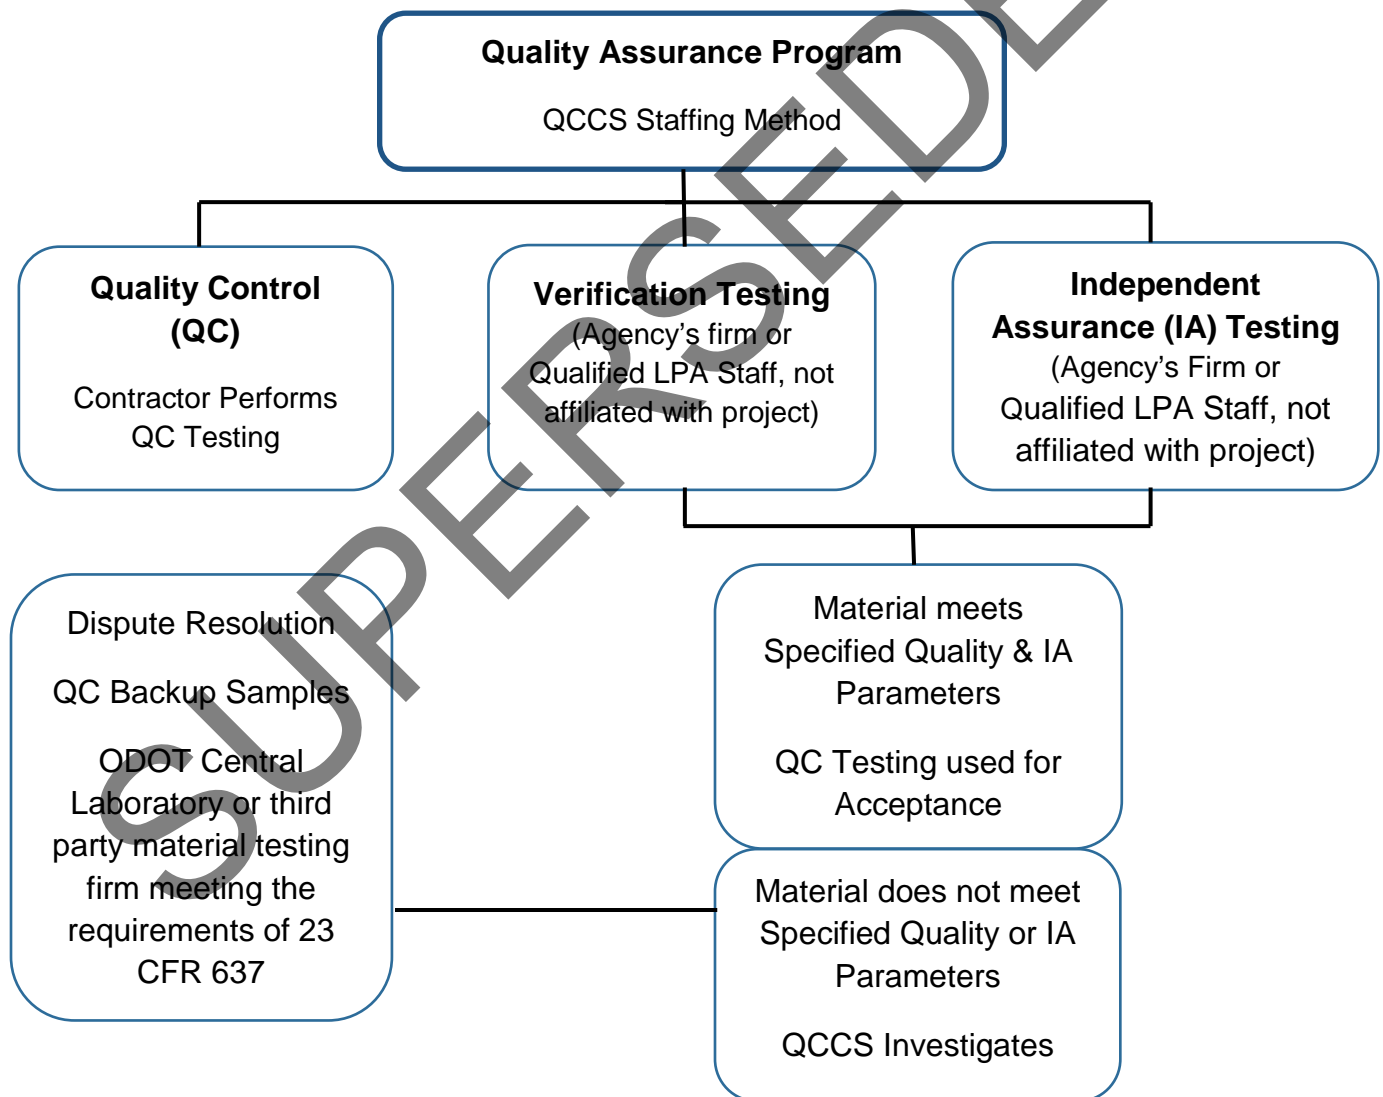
SUPERSEDED

Quality Assurance Program

QCCS Staffing Method

Quality Control (QC)

Contractor Performs QC Testing

Verification Testing (Agency's firm or Qualified LPA Staff, not affiliated with project)

Independent Assurance (IA) Testing (Agency's Firm or Qualified LPA Staff, not affiliated with project)

Dispute Resolution

QC Backup Samples

ODOT Central Laboratory or third party material testing firm meeting the requirements of 23 CFR 637

Material meets Specified Quality & IA Parameters

QC Testing used for Acceptance

Material does not meet Specified Quality or IA Parameters

QCCS Investigates